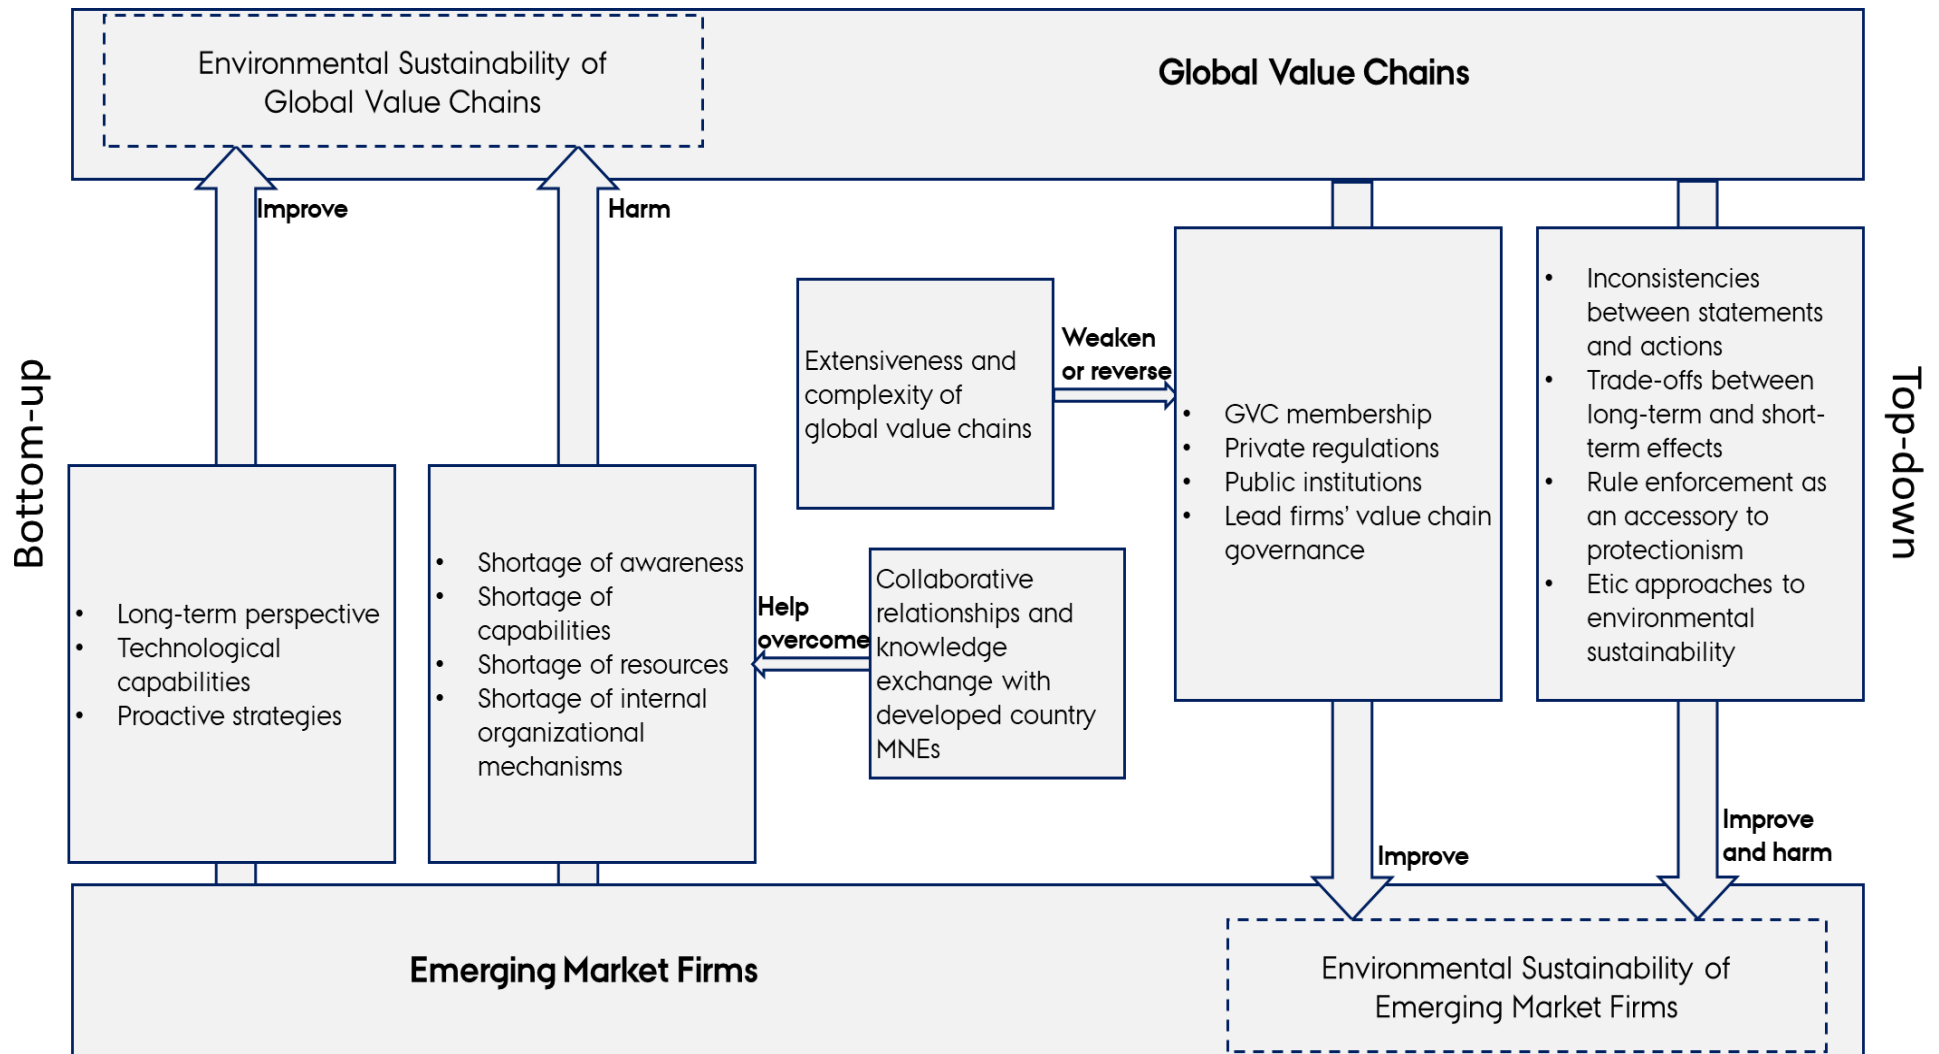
Environmental Sustainability of Global Value Chains

Global Value Chains

Bottom-up

Improve

Harm

- Long-term perspective
- Technological capabilities
- Proactive strategies

- Shortage of awareness
- Shortage of capabilities
- Shortage of resources
- Shortage of internal organizational mechanisms

Help overcome

Collaborative relationships and knowledge exchange with developed country MNEs

Extensiveness and complexity of global value chains

Weaken or reverse

- GVC membership
- Private regulations
- Public institutions
- Lead firms' value chain governance

- Inconsistencies between statements and actions
- Trade-offs between long-term and short-term effects
- Rule enforcement as an accessory to protectionism
- Etic approaches to environmental sustainability

Top-down

Improve

Improve and harm

Emerging Market Firms

Environmental Sustainability of Emerging Market Firms